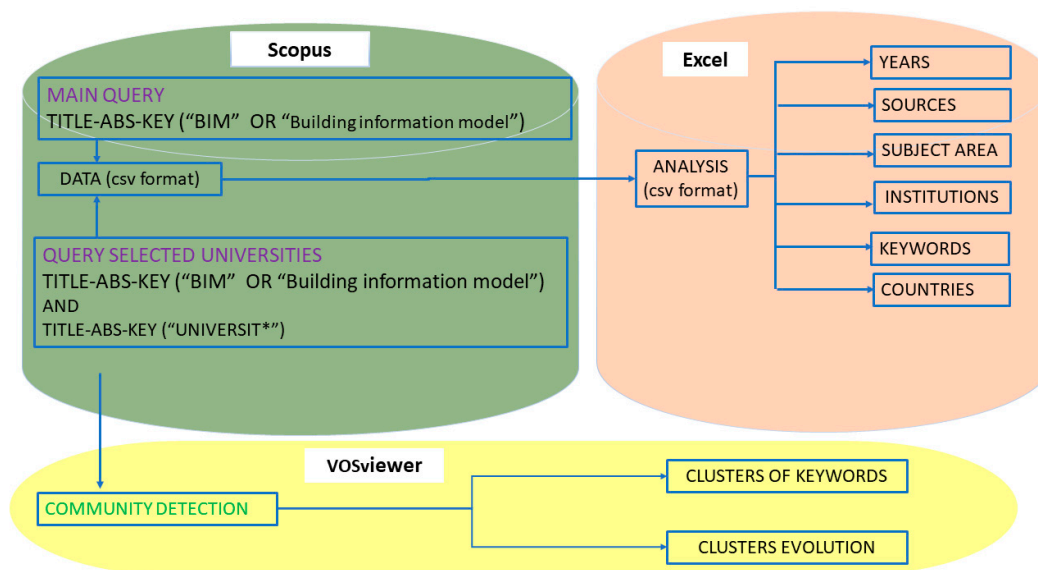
Scopus

MAIN QUERY
TITLE-ABS-KEY (“BIM” OR “Building information model”)

DATA (csv format)

QUERY SELECTED UNIVERSITIES
TITLE-ABS-KEY (“BIM” OR “Building information model”)
AND
TITLE-ABS-KEY (“UNIVERSIT*”)

Excel

ANALYSIS (csv format)

YEARS

SOURCES

SUBJECT AREA

INSTITUTIONS

KEYWORDS

COUNTRIES

VOSviewer

COMMUNITY DETECTION

CLUSTERS OF KEYWORDS

CLUSTERS EVOLUTION